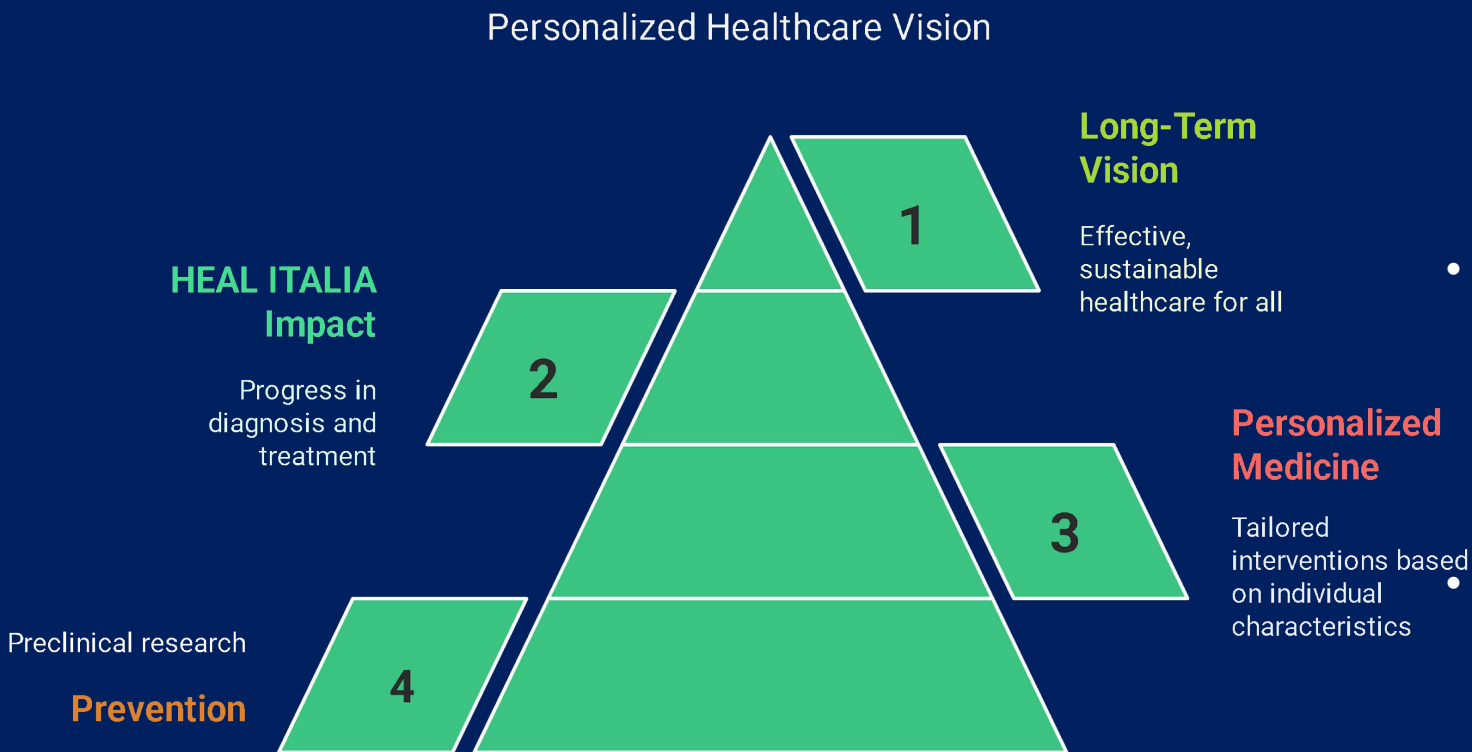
Personalized Healthcare Vision

1

Long-Term Vision

Effective, sustainable healthcare for all

HEAL ITALIA Impact

Progress in diagnosis and treatment

2

Personalized Medicine

3

Tailored interventions based on individual characteristics

Preclinical research

Prevention

4